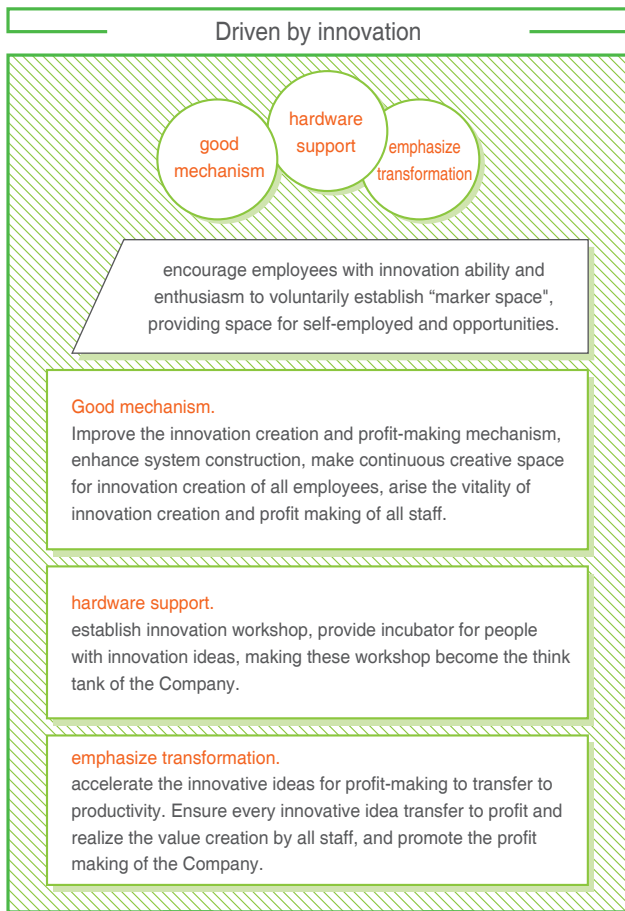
Driven by innovation

good mechanism

hardware support

emphasize transformation

encourage employees with innovation ability and enthusiasm to voluntarily establish “marker space", providing space for self-employed and opportunities.

Good mechanism.
Improve the innovation creation and profit-making mechanism, enhance system construction, make continuous creative space for innovation creation of all employees, arise the vitality of innovation creation and profit making of all staff.

hardware support.
establish innovation workshop, provide incubator for people with innovation ideas, making these workshop become the think tank of the Company.

emphasize transformation.
accelerate the innovative ideas for profit-making to transfer to productivity. Ensure every innovative idea transfer to profit and realize the value creation by all staff, and promote the profit making of the Company.